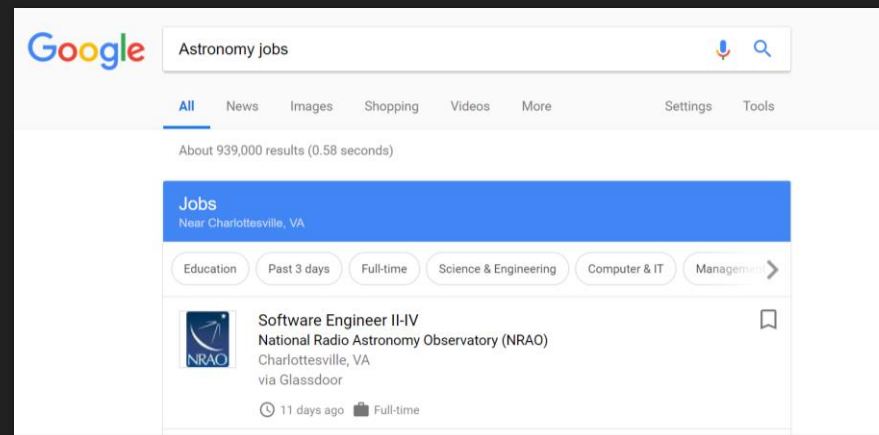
Google

Astronomy jobs

All News Images Shopping Videos More Settings Tools

About 939,000 results (0.58 seconds)

Jobs
Near Charlottesville, VA

Education Past 3 days Full-time Science & Engineering Computer & IT Managem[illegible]

NRAO

Software Engineer II-IV
National Radio Astronomy Observatory (NRAO)
Charlottesville, VA
via Glassdoor

11 days ago Full-time